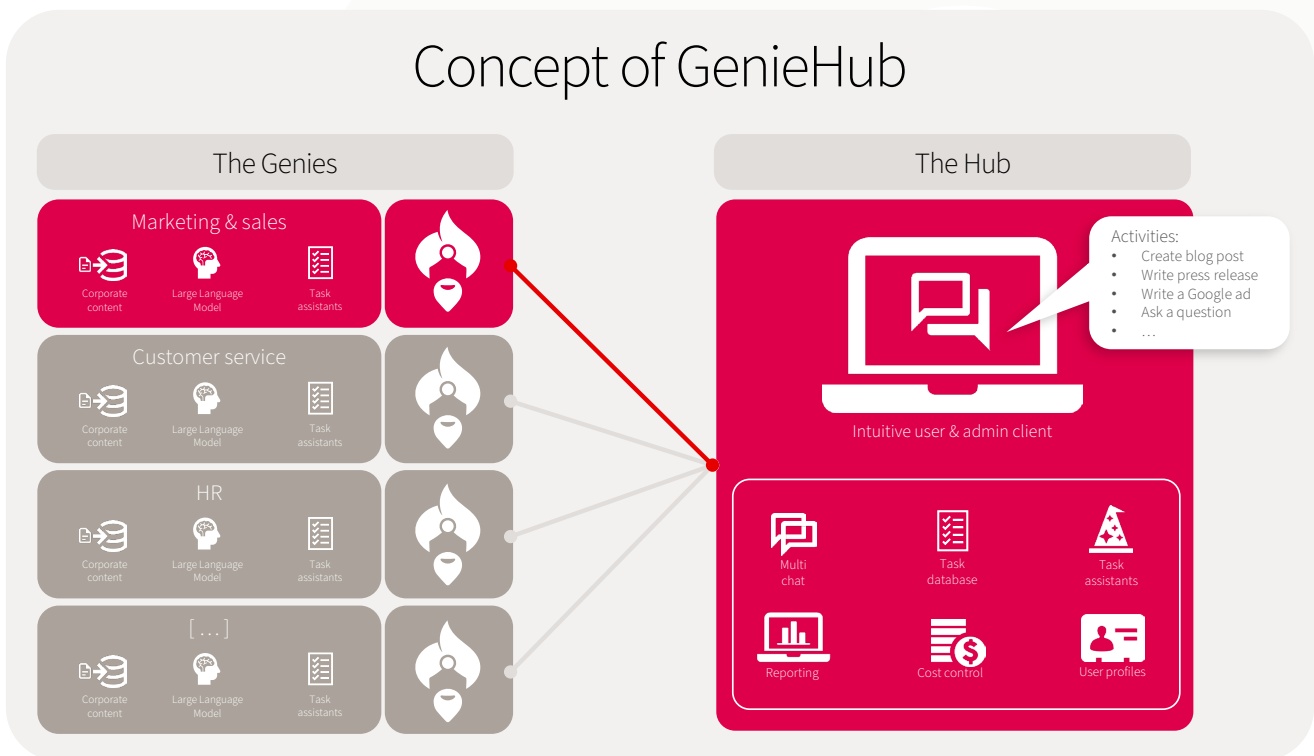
Concept of GenieHub

The Genies

Marketing & sales

Corporate content

Large Language Model

Task assistants

Customer service

Corporate content

Large Language Model

Task assistants

HR

Corporate content

Large Language Model

Task assistants

[ ... ]

Corporate content

Large Language Model

Task assistants

The Hub

Activities:
- Create blog post
- Write press release
- Write a Google ad
- Ask a question
- ...

Intuitive user & admin client

Multi chat

Task database

Task assistants

Reporting

Cost control

User profiles